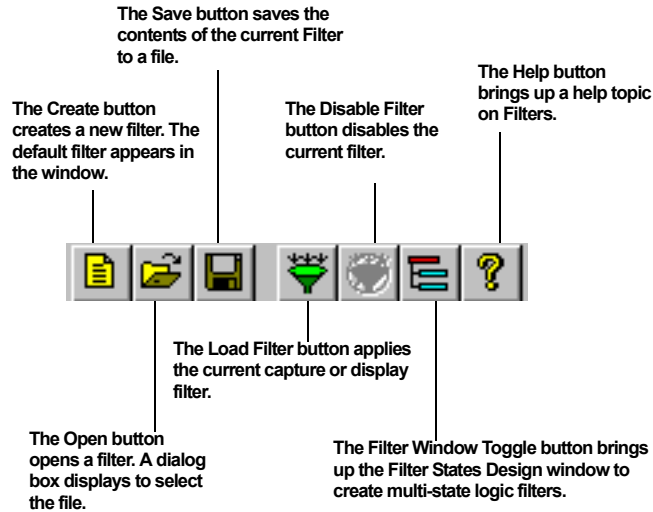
The Save button saves the contents of the current Filter to a file.

The Create button creates a new filter. The default filter appears in the window.

The Disable Filter button disables the current filter.

The Help button brings up a help topic on Filters.

The Load Filter button applies the current capture or display filter.

The Open button opens a filter. A dialog box displays to select the file.

The Filter Window Toggle button brings up the Filter States Design window to create multi-state logic filters.